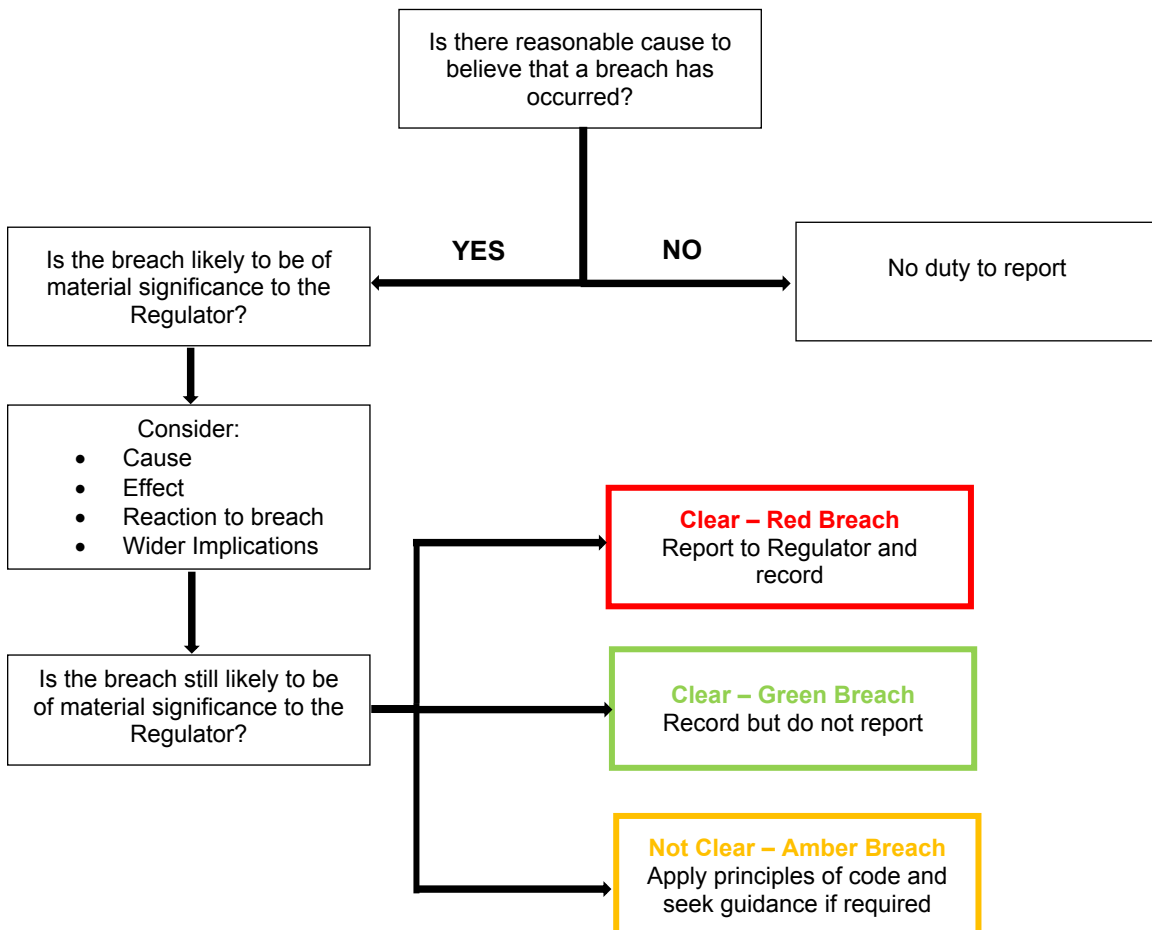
Is there reasonable cause to believe that a breach has occurred?

YES

NO

Is the breach likely to be of material significance to the Regulator?

No duty to report

Consider:
- Cause
- Effect
- Reaction to breach
- Wider Implications

Is the breach still likely to be of material significance to the Regulator?

Clear – Red Breach
Report to Regulator and record

Clear – Green Breach
Record but do not report

Not Clear – Amber Breach
Apply principles of code and seek guidance if required